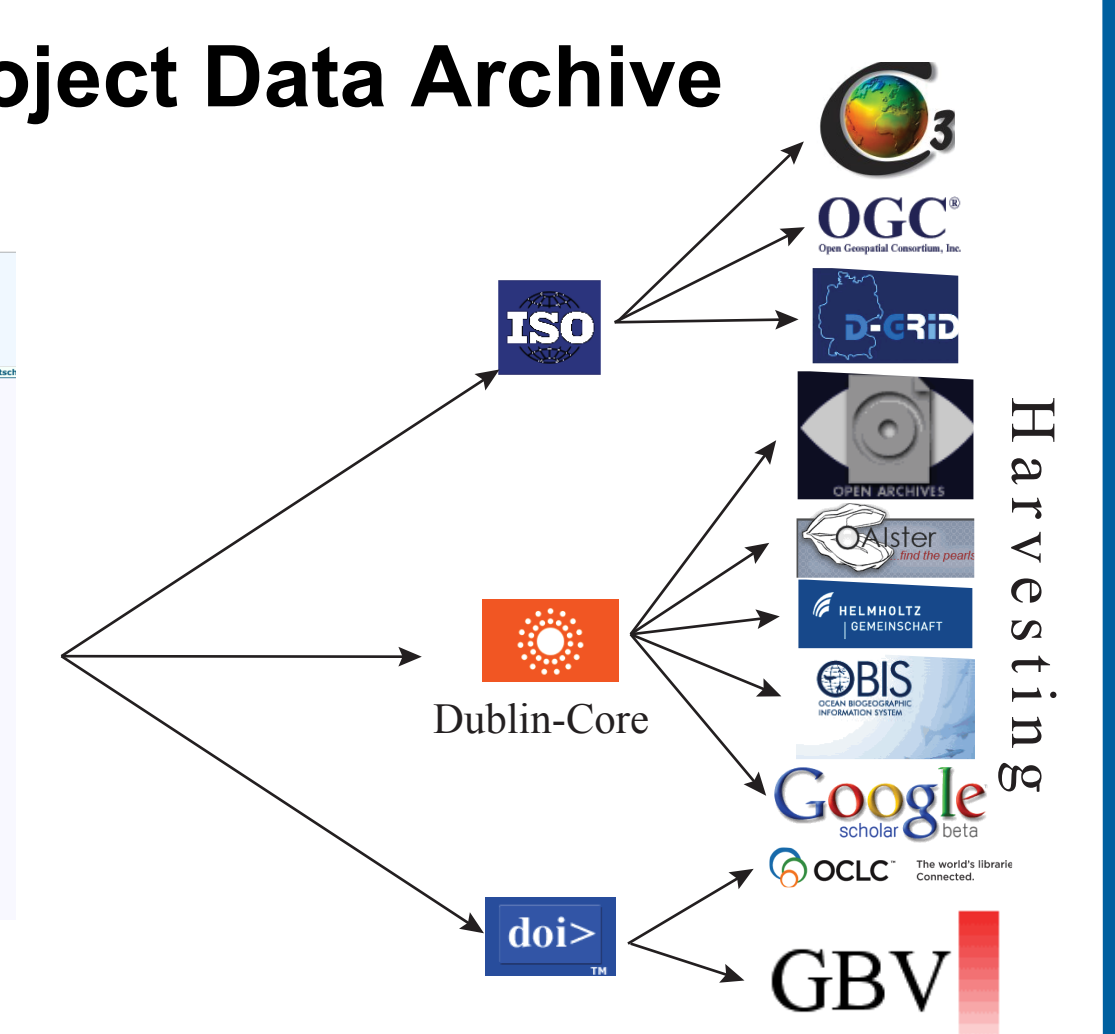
oject Data Archive

tsch

ISO

Dublin-Core

doi>
TM

3

OGC®
Open Geospatial Consortium, Inc.

D-GRID

OPEN ARCHIVES

OAIster
find the pearls

HELMHOLTZ
GEMEINSCHAFT

OBIS
OCEAN BIOGEOGRAPHIC INFORMATION SYSTEM

Google
scholar beta

OCLC™ The world's librarie
Connected.

GBV

Harvesting